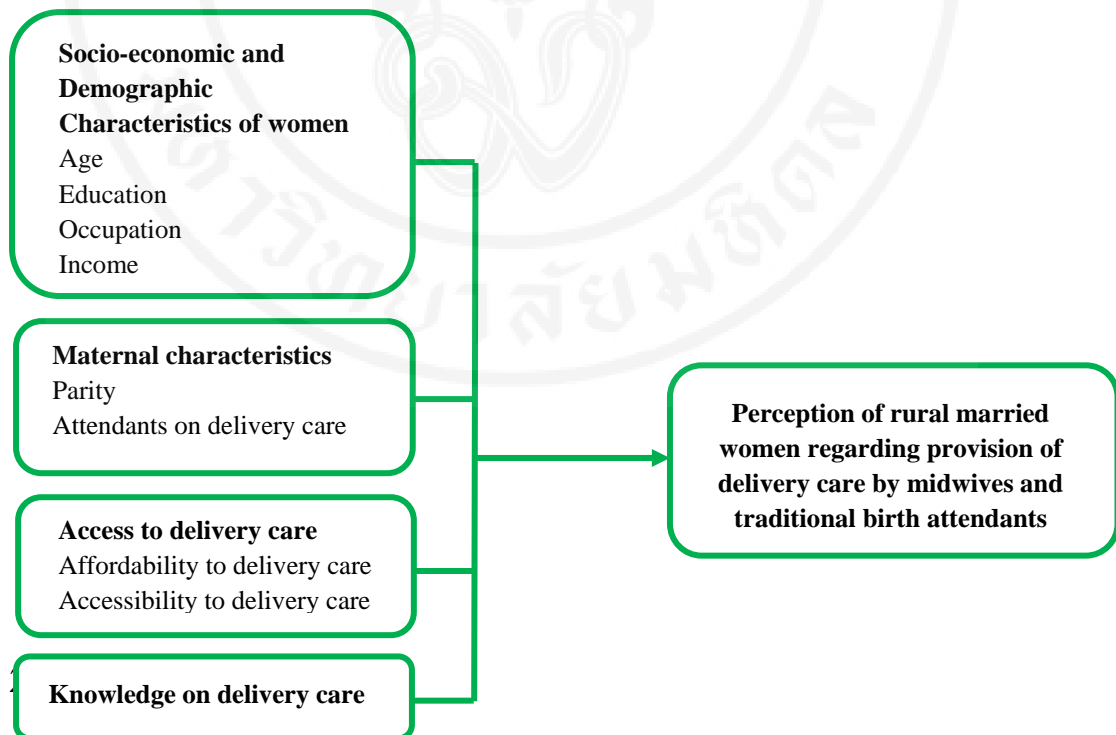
**Socio-economic and Demographic Characteristics of women**
Age
Education
Occupation
Income

**Maternal characteristics**
Parity
Attendants on delivery care

**Access to delivery care**
Affordability to delivery care
Accessibility to delivery care

**Knowledge on delivery care**

**Perception of rural married women regarding provision of delivery care by midwives and traditional birth attendants**